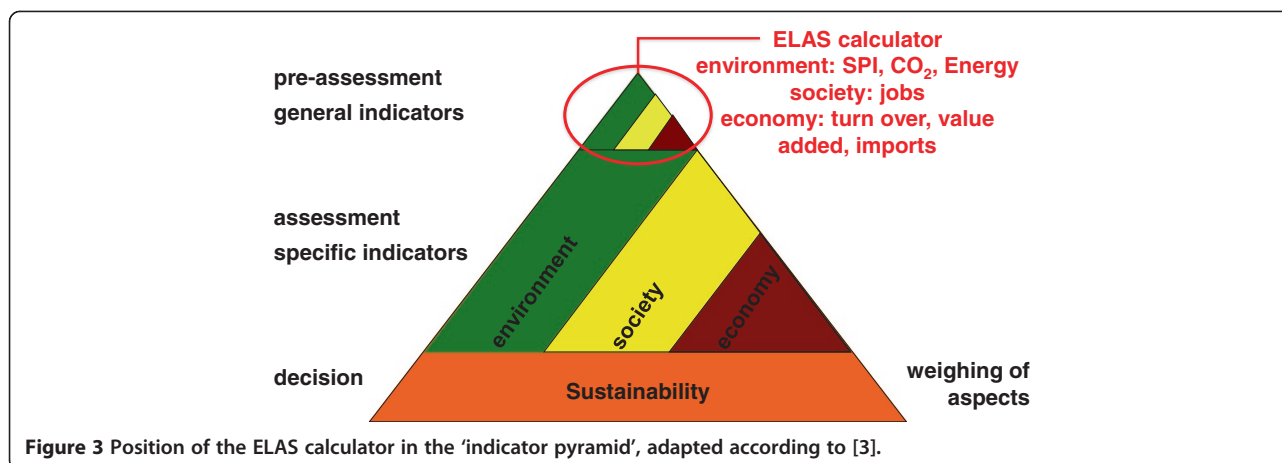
ELAS calculator
environment: SPI, $CO_2$, Energy
society: jobs
economy: turn over, value added, imports

pre-assessment
general indicators

assessment
specific indicators

environment

society

economy

decision

Sustainability

weighing of aspects

**Figure 3** Position of the ELAS calculator in the 'indicator pyramid', adapted according to [3].